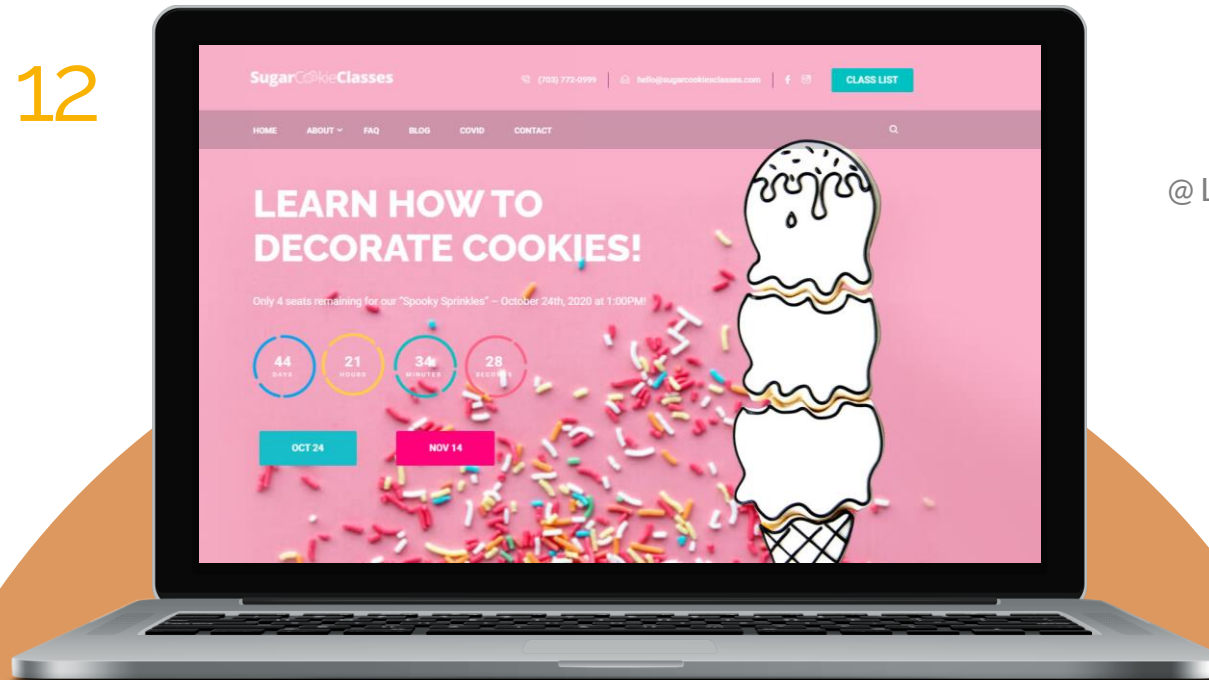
12

@ L

SugarCookieClasses

(703) 772-0999 | hello@sugarcookieclasses.com | f

CLASS LIST

HOME ABOUT FAQ BLOG COVID CONTACT

LEARN HOW TO DECORATE COOKIES!

Only 4 seats remaining for our "Spooky Sprinkles" – October 24th, 2020 at 1:00PM!

44 DAYS
21 HOURS
34 MINUTES
28 SECONDS

OCT 24

NOV 14